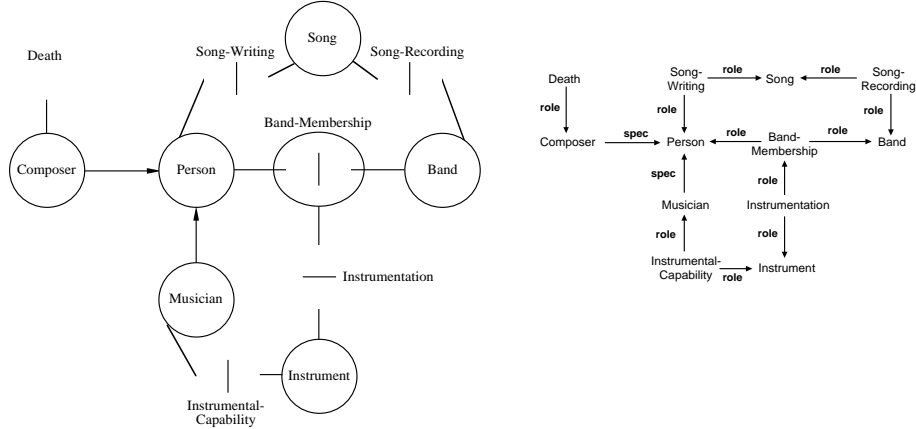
Death

Song-Writing

Song

Song-Recording

Band-Membership

Composer

Person

Band

Instrumentation

Musician

Instrument

Instrumental-Capability

Death

role

Composer

spec

Song-Writing

role

Person

spec

Musician

role

Instrumental-Capability

role

role

Song

role

Song-Recording

role

role

Band-Membership

role

Band

role

Instrumentation

role

Instrument